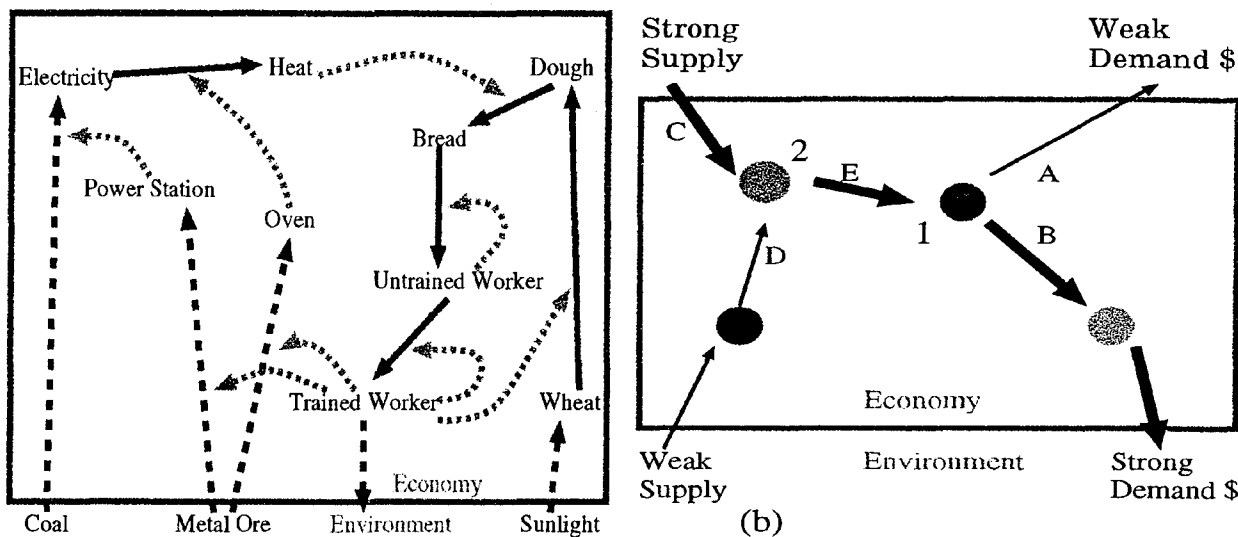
Electricity
Heat
Dough
Bread
Power Station
Oven
Untrained Worker
Trained Worker
Wheat
Economy
Coal
Metal Ore
Environment
Sunlight

Strong Supply
Weak Demand $
C
2
E
1
A
B
D
Economy
Weak Supply
Environment
Strong Demand $
(b)